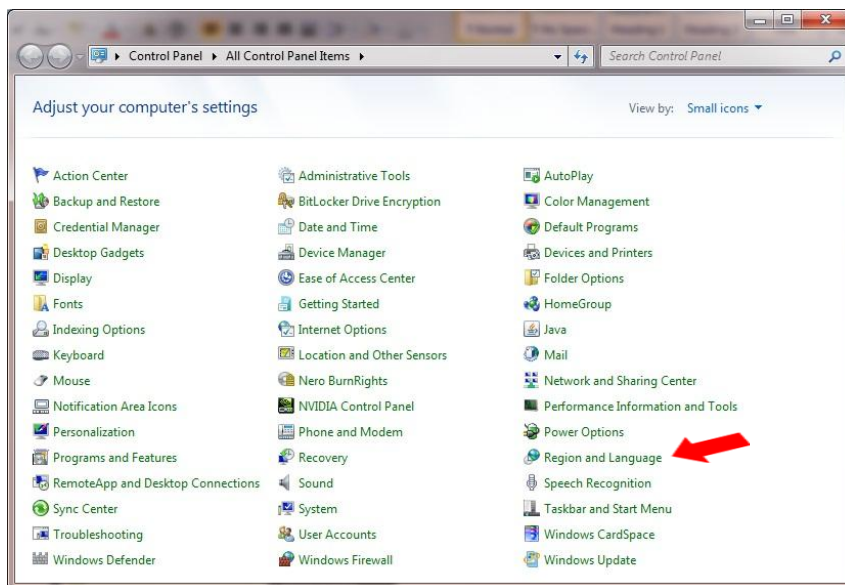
▸ Control Panel ▸ All Control Panel Items ▸

Search Control Panel

Adjust your computer's settings

View by: Small icons ▾

Action Center
Backup and Restore
Credential Manager
Desktop Gadgets
Display
Fonts
Indexing Options
Keyboard
Mouse
Notification Area Icons
Personalization
Programs and Features
RemoteApp and Desktop Connections
Sync Center
Troubleshooting
Windows Defender

Administrative Tools
BitLocker Drive Encryption
Date and Time
Device Manager
Ease of Access Center
Getting Started
Internet Options
Location and Other Sensors
Nero BurnRights
NVIDIA Control Panel
Phone and Modem
Recovery
Sound
System
User Accounts
Windows Firewall

AutoPlay
Color Management
Default Programs
Devices and Printers
Folder Options
HomeGroup
Java
Mail
Network and Sharing Center
Performance Information and Tools
Power Options
Region and Language
Speech Recognition
Taskbar and Start Menu
Windows CardSpace
Windows Update